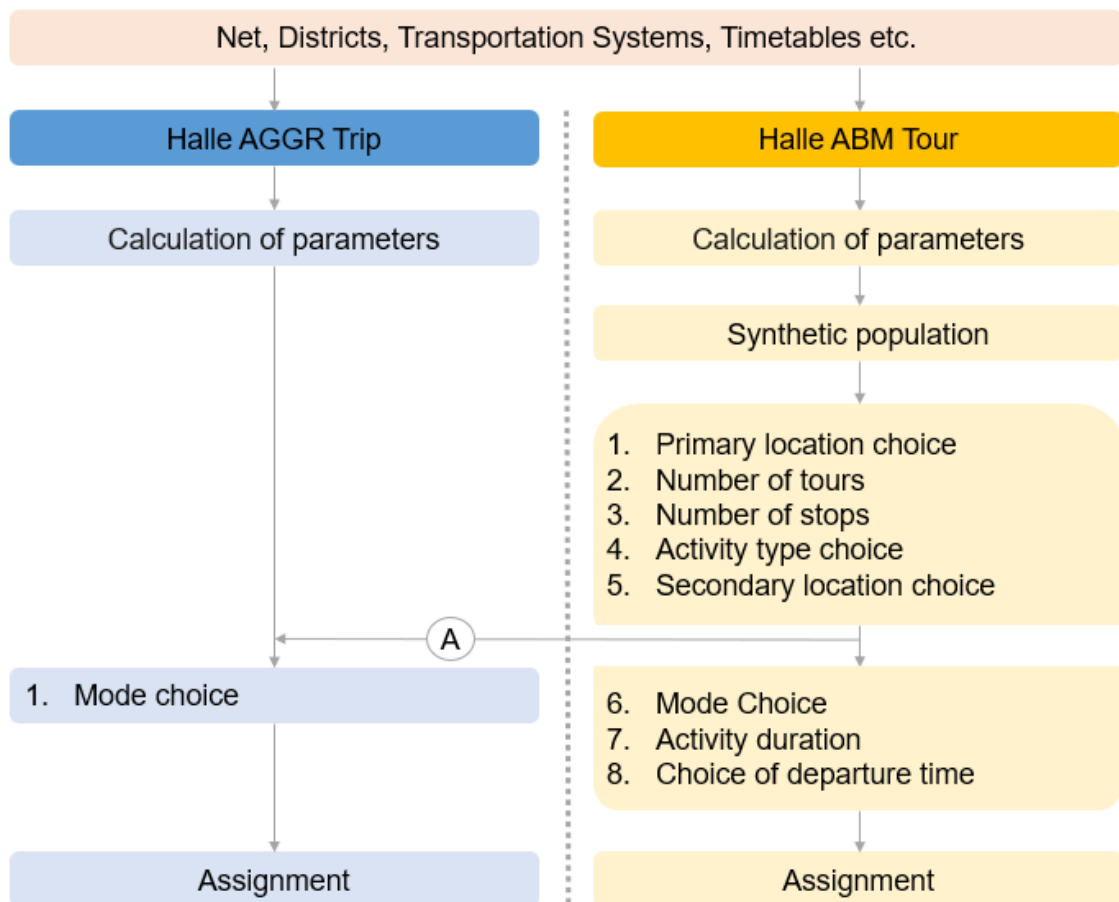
Net, Districts, Transportation Systems, Timetables etc.

Halle AGGR Trip

Calculation of parameters

Halle ABM Tour

Calculation of parameters

Synthetic population

1. Primary location choice
2. Number of tours
3. Number of stops
4. Activity type choice
5. Secondary location choice

A

1. Mode choice

6. Mode Choice
7. Activity duration
8. Choice of departure time

Assignment

Assignment